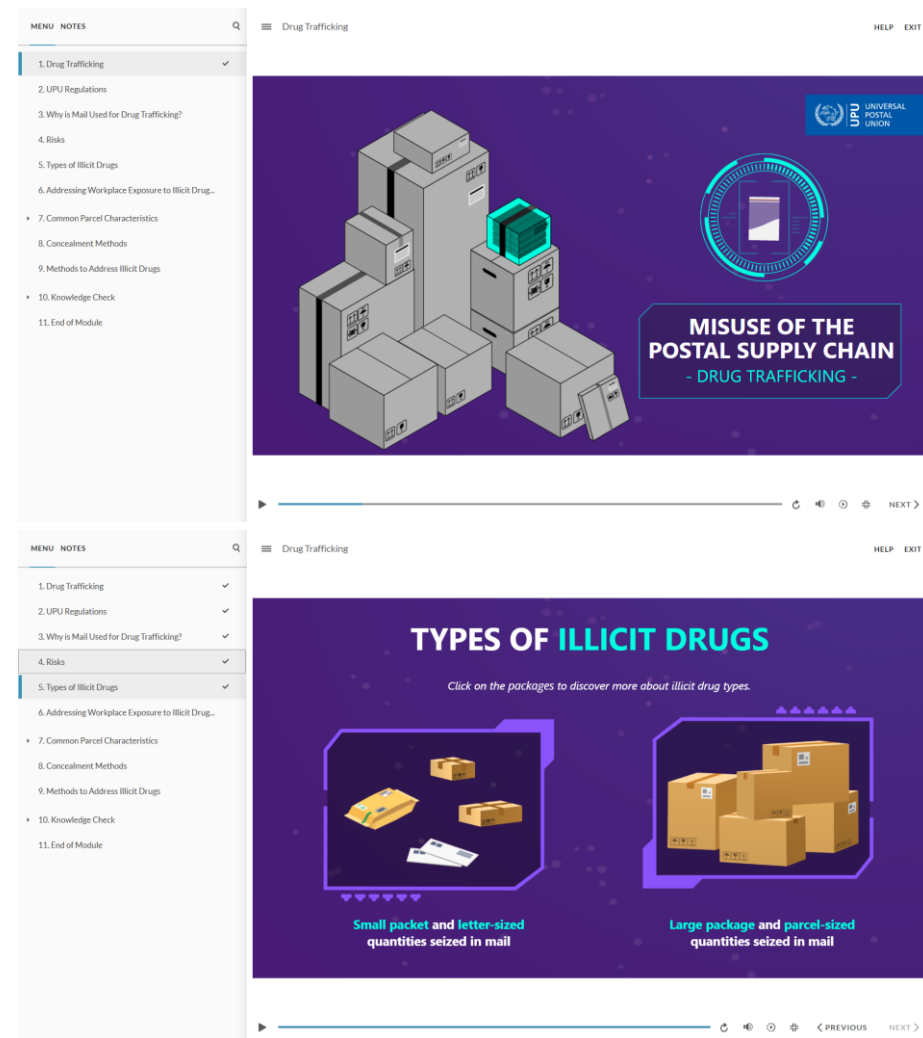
MENU NOTES

1. Drug Trafficking
2. UPU Regulations
3. Why is Mail Used for Drug Trafficking?
4. Risks
5. Types of Illicit Drugs
6. Addressing Workplace Exposure to Illicit Drug...
7. Common Parcel Characteristics
8. Concealment Methods
9. Methods to Address Illicit Drugs
10. Knowledge Check
11. End of Module

Drug Trafficking

HELP EXIT

UPU UNIVERSAL POSTAL UNION

MISUSE OF THE POSTAL SUPPLY CHAIN
- DRUG TRAFFICKING -

NEXT

MENU NOTES

1. Drug Trafficking
2. UPU Regulations
3. Why is Mail Used for Drug Trafficking?
4. Risks
5. Types of Illicit Drugs
6. Addressing Workplace Exposure to Illicit Drug...
7. Common Parcel Characteristics
8. Concealment Methods
9. Methods to Address Illicit Drugs
10. Knowledge Check
11. End of Module

Drug Trafficking

HELP EXIT

TYPES OF ILLICIT DRUGS

Click on the packages to discover more about illicit drug types.

Small packet and letter-sized quantities seized in mail

Large package and parcel-sized quantities seized in mail

PREVIOUS NEXT